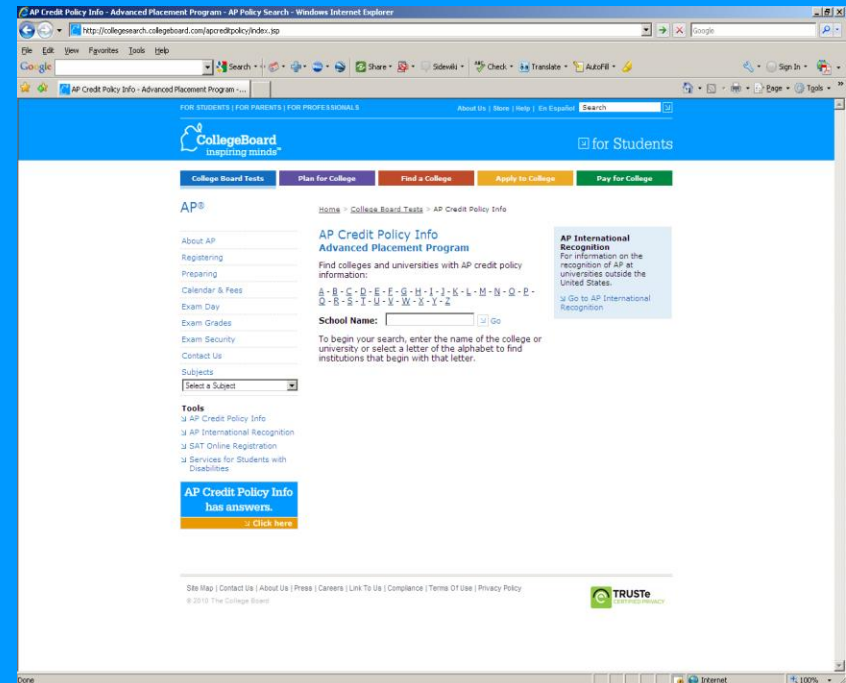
AP Credit Policy Info - Advanced Placement Program - AP Policy Search - Windows Internet Explorer

http://collegesearch.collegeboard.com/apcreditpolicy/index.jsp

Google

File Edit View Favorites Tools Help

Google

Search · Share · Sidewiki · Check · Translate · AutoFill ·

Sign In ·

AP Credit Policy Info - Advanced Placement Program -...

Page · Tools ·

FOR STUDENTS | FOR PARENTS | FOR PROFESSIONALS

About Us | Store | Help | En Español Search

CollegeBoard inspiring minds™

for Students

College Board Tests | Plan for College | Find a College | Apply to College | Pay for College

AP®

Home > College Board Tests > AP Credit Policy Info

About AP
Registering
Preparing
Calendar & Fees
Exam Day
Exam Grades
Exam Security
Contact Us
Subjects
Select a Subject

Tools
AP Credit Policy Info
AP International Recognition
SAT Online Registration
Services for Students with Disabilities

AP Credit Policy Info has answers.
Click here

AP Credit Policy Info
Advanced Placement Program

Find colleges and universities with AP credit policy information:

A - B - C - D - E - F - G - H - I - J - K - L - M - N - O - P - Q - R - S - T - U - V - W - X - Y - Z

School Name: Go

To begin your search, enter the name of the college or university or select a letter of the alphabet to find institutions that begin with that letter.

AP International Recognition
For information on the recognition of AP at universities outside the United States.

Go to AP International Recognition

Site Map | Contact Us | About Us | Press | Careers | Link To Us | Compliance | Terms Of Use | Privacy Policy
© 2010 The College Board

TRUSTe CERTIFIED PRIVACY

Done

Internet

100%